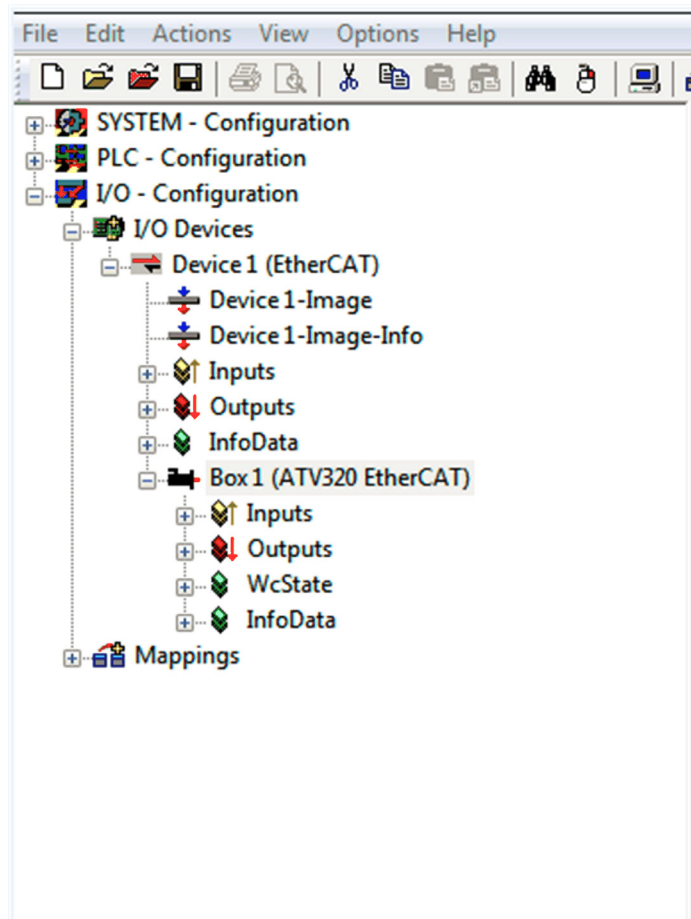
File Edit Actions View Options Help

SYSTEM - Configuration
PLC - Configuration
I/O - Configuration
I/O Devices
Device 1 (EtherCAT)
Device 1-Image
Device 1-Image-Info
Inputs
Outputs
InfoData
Box 1 (ATV320 EtherCAT)
Inputs
Outputs
WcState
InfoData
Mappings